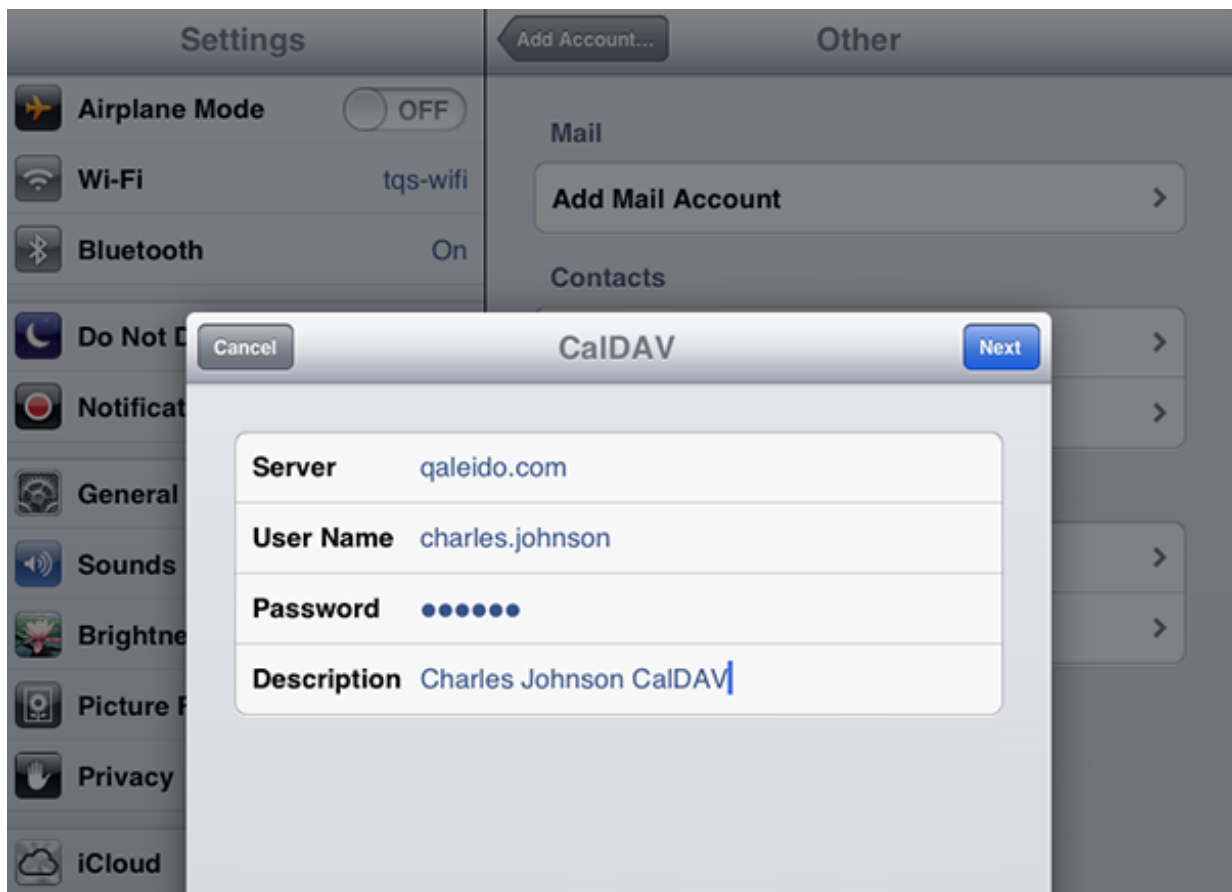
Settings

Airplane Mode OFF

Wi-Fi tqs-wifi

Bluetooth On

Do Not D

Notificat

General

Sounds

Brightne

Picture F

Privacy

iCloud

Add Account...

Other

Mail

Add Mail Account

Contacts

Cancel

CalDAV

Next

| Server | qaleido.com |
|---|---|
| User Name | charles.johnson |
| Password | •••••• |
| Description | Charles Johnson CalDAV |